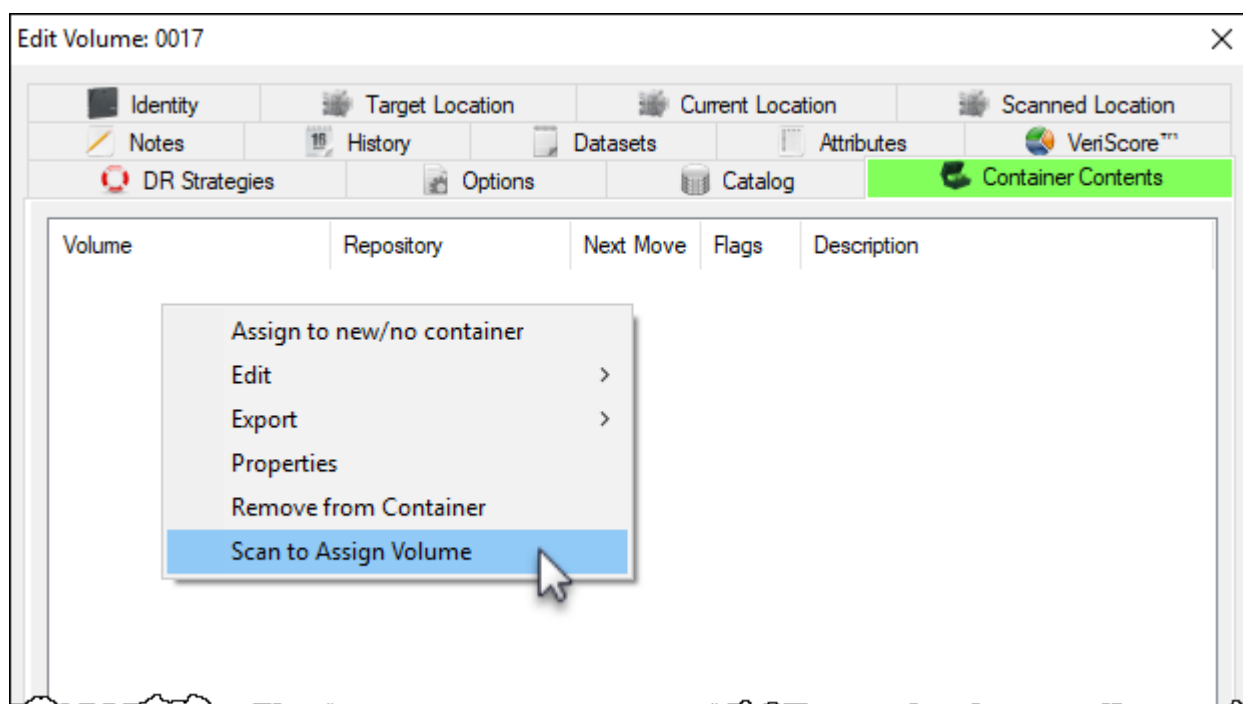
Edit Volume: 0017

Identity
Target Location
Current Location
Scanned Location
Notes
History
Datasets
Attributes
VeriScore™
DR Strategies
Options
Catalog
Container Contents

| Volume | Repository | Next Move | Flags | Description |
|---|---|---|---|---|

Assign to new/no container
Edit
Export
Properties
Remove from Container
Scan to Assign Volume